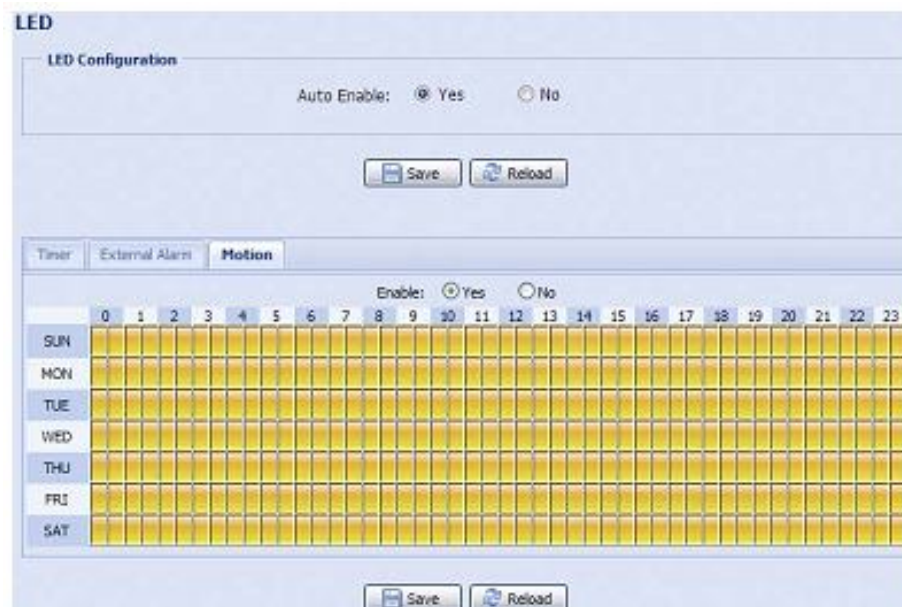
LED

LED Configuration

Auto Enable: Yes No

Save Reload

Timer External Alarm Motion

Enable: Yes No

| | 0 | 1 | 2 | 3 | 4 | 5 | 6 | 7 | 8 | 9 | 10 | 11 | 12 | 13 | 14 | 15 | 16 | 17 | 18 | 19 | 20 | 21 | 22 | 23 |
|---|---|---|---|---|---|---|---|---|---|---|---|---|---|---|---|---|---|---|---|---|---|---|---|---|
| SUN | | | | | | | | | | | | | | | | | | | | | | | | |
| MON | | | | | | | | | | | | | | | | | | | | | | | | |
| TUE | | | | | | | | | | | | | | | | | | | | | | | | |
| WED | | | | | | | | | | | | | | | | | | | | | | | | |
| THU | | | | | | | | | | | | | | | | | | | | | | | | |
| FRI | | | | | | | | | | | | | | | | | | | | | | | | |
| SAT | | | | | | | | | | | | | | | | | | | | | | | | |

Save Reload